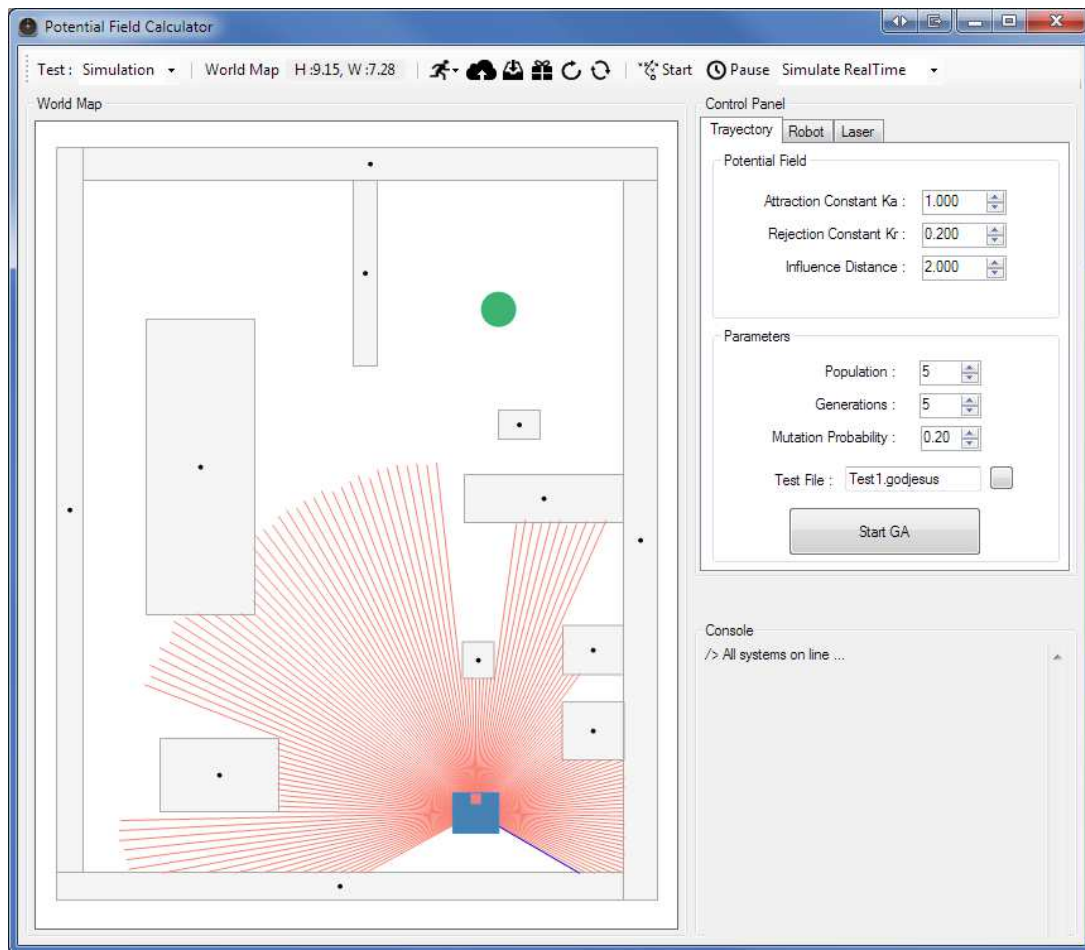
Potential Field Calculator

Test : Simulation | World Map H :9.15, W :7.28 | Start Pause Simulate RealTime

World Map

Control Panel

Trayectory Robot Laser

Potential Field

Attraction Constant Ka : 1.000

Rejection Constant Kr : 0.200

Influence Distance : 2.000

Parameters

Population : 5

Generations : 5

Mutation Probability : 0.20

Test File : Test1.godjesus

Start GA

Console

/> All systems on line ...